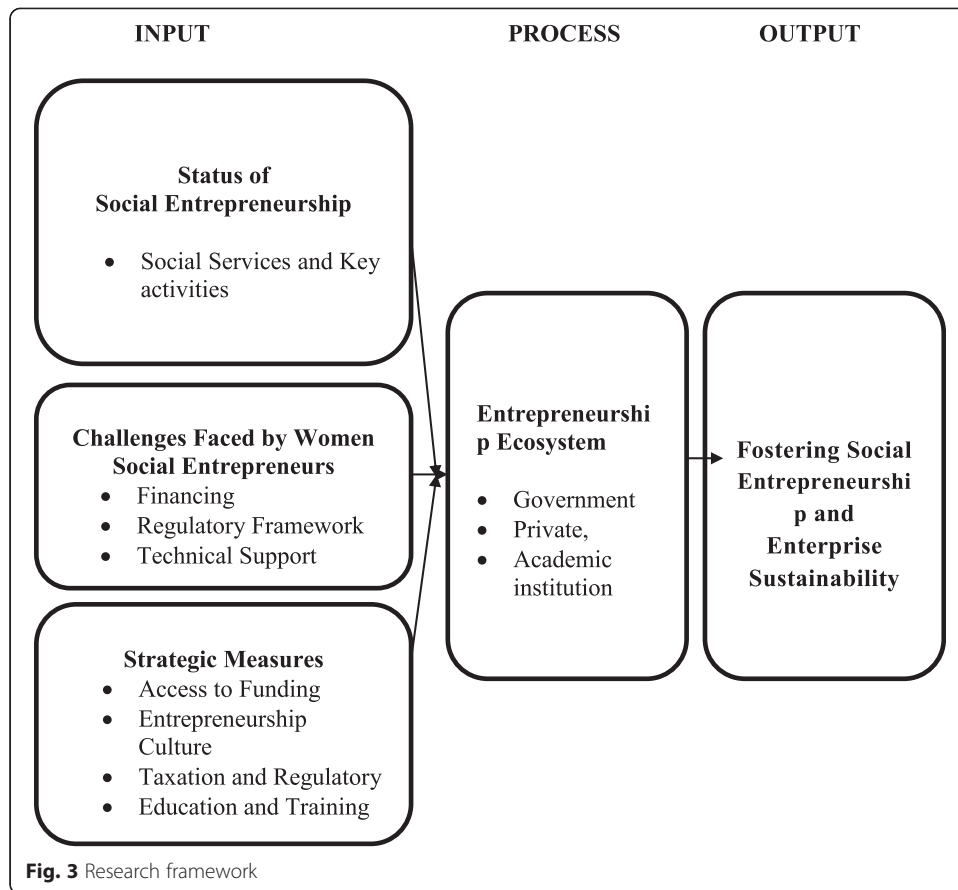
INPUT

PROCESS

OUTPUT

Status of Social Entrepreneurship

- Social Services and Key activities

Challenges Faced by Women Social Entrepreneurs

- Financing
- Regulatory Framework
- Technical Support

Strategic Measures

- Access to Funding
- Entrepreneurship Culture
- Taxation and Regulatory
- Education and Training

Entrepreneurship Ecosystem

- Government
- Private,
- Academic institution

Fostering Social Entrepreneurship and Enterprise Sustainability

Fig. 3 Research framework